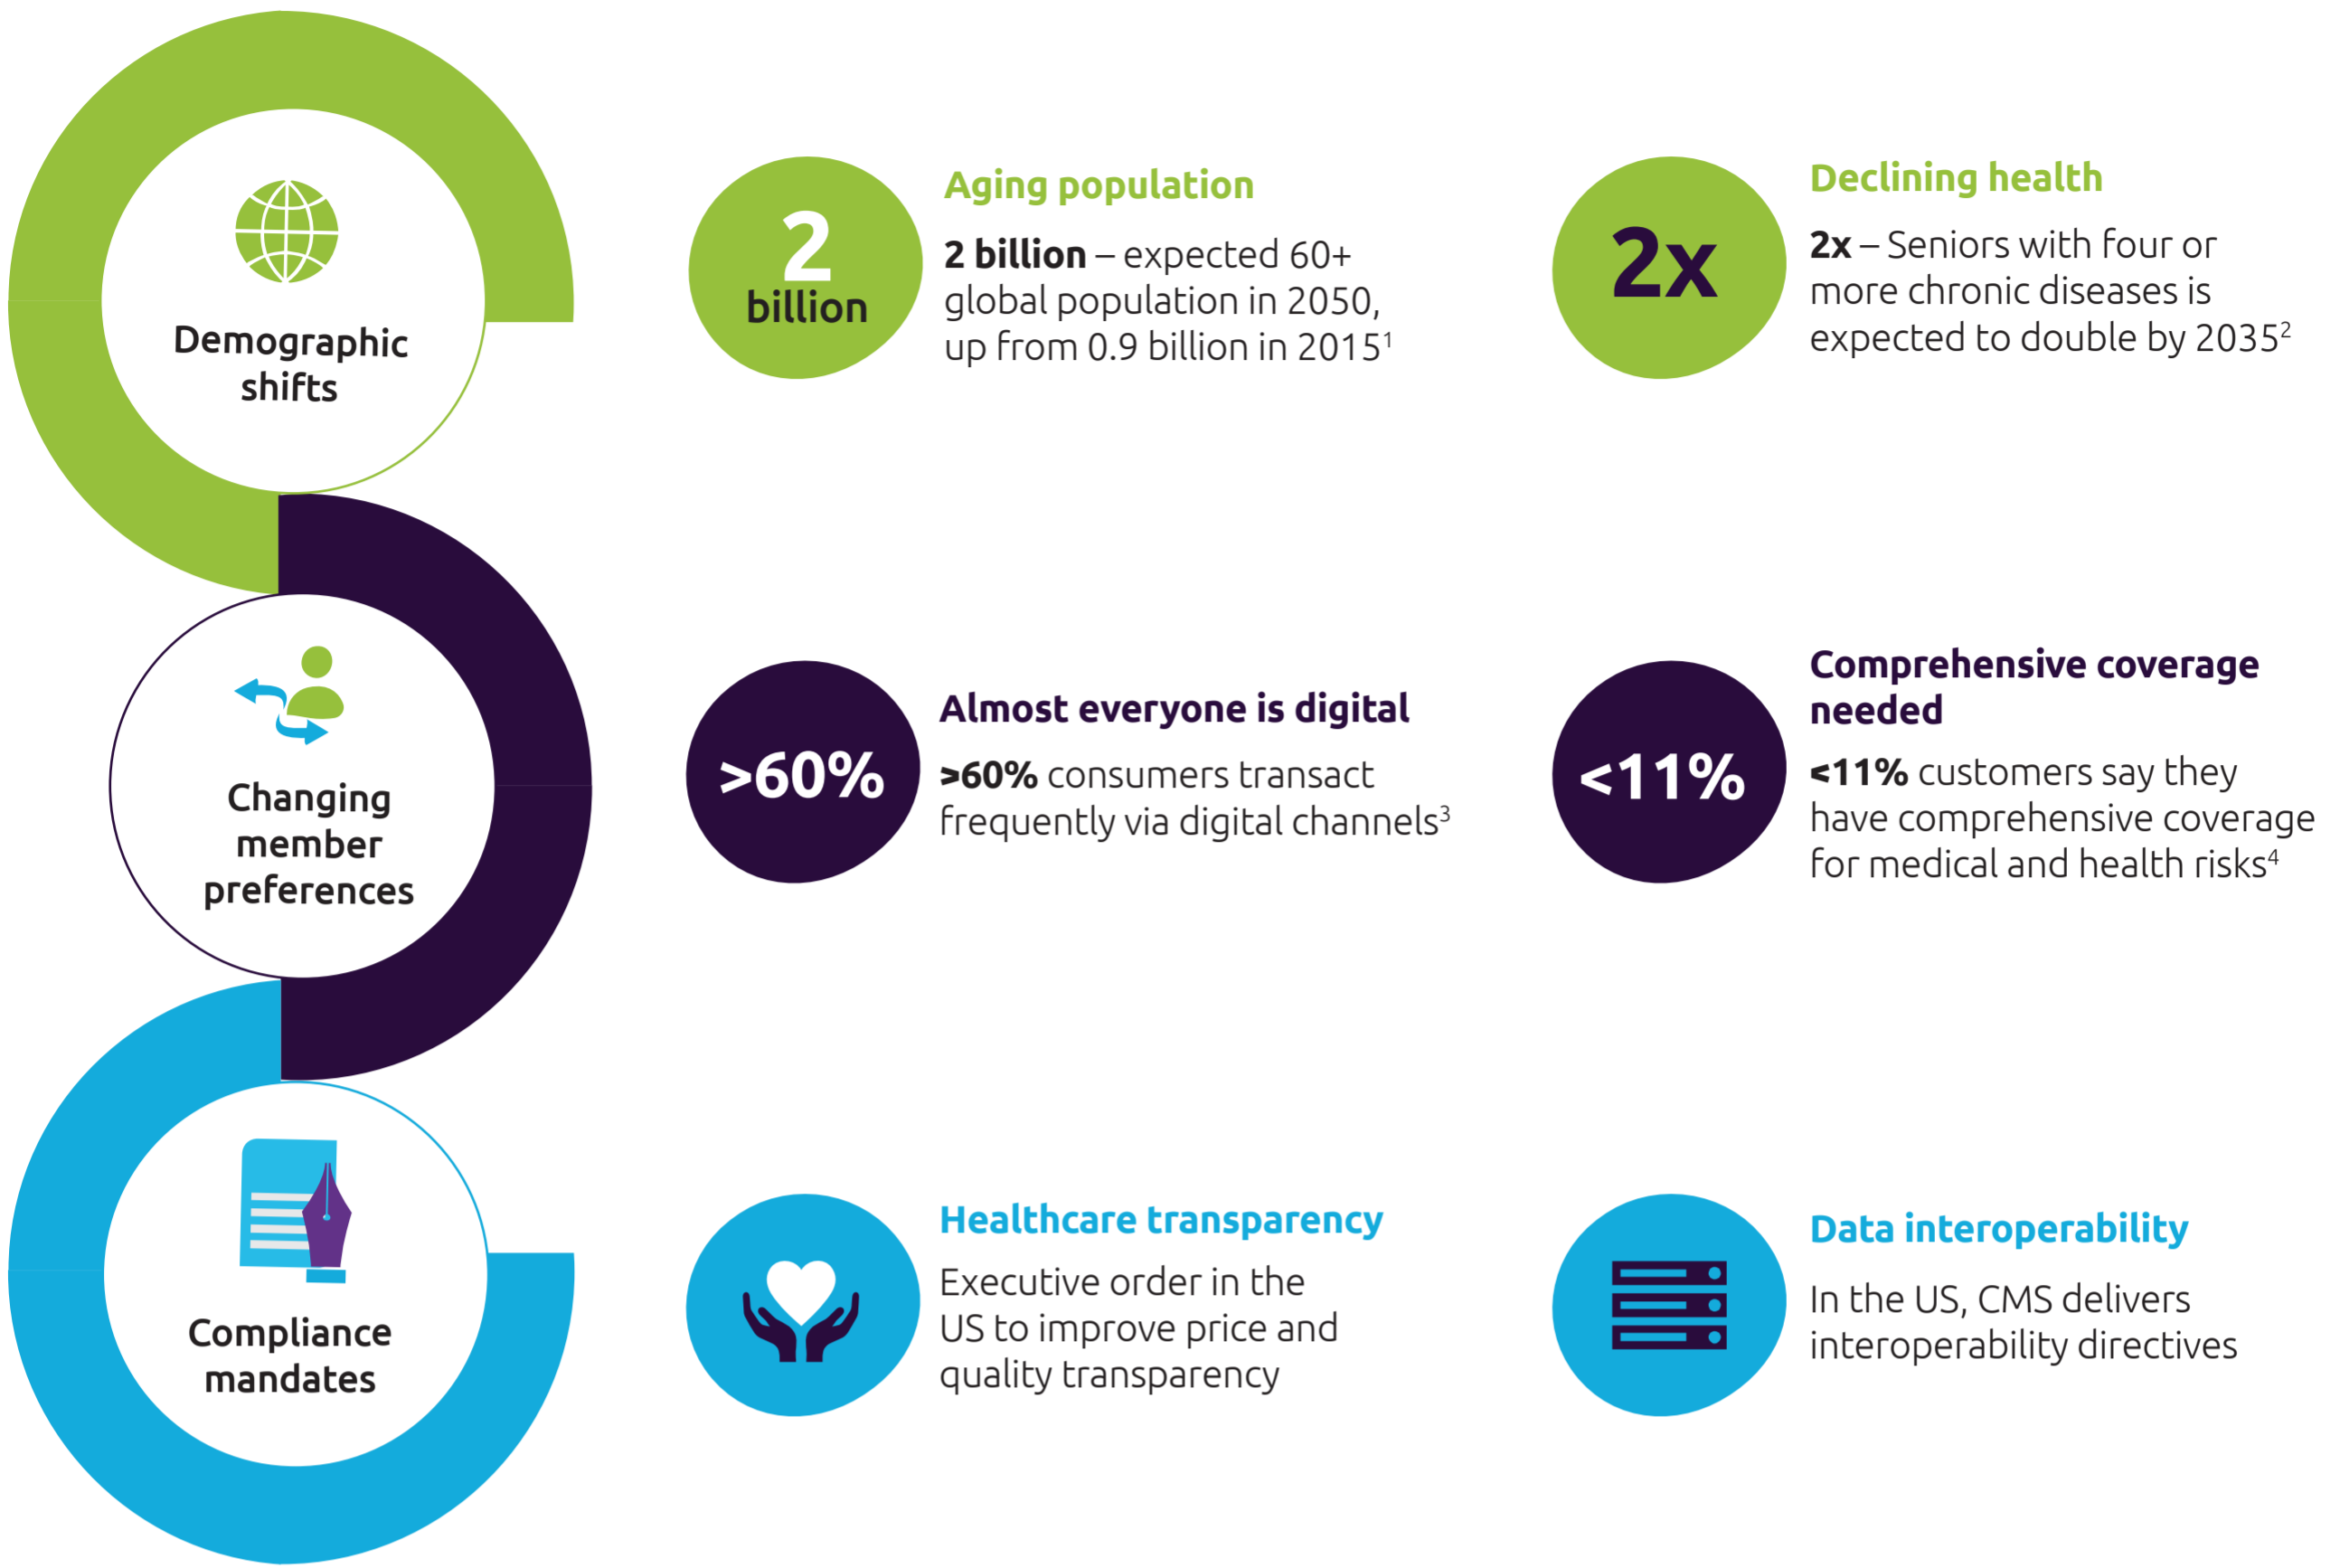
Demographic shifts

2 billion

Aging population

**2 billion** – expected 60+ global population in 2050, up from 0.9 billion in 2015$^{1}$

2x

Declining health

**2x** – Seniors with four or more chronic diseases is expected to double by 2035$^{2}$

Changing member preferences

>60%

Almost everyone is digital

**>60%** consumers transact frequently via digital channels$^{3}$

<11%

Comprehensive coverage needed

**<11%** customers say they have comprehensive coverage for medical and health risks$^{4}$

Compliance mandates

Healthcare transparency

Executive order in the US to improve price and quality transparency

Data interoperability

In the US, CMS delivers interoperability directives